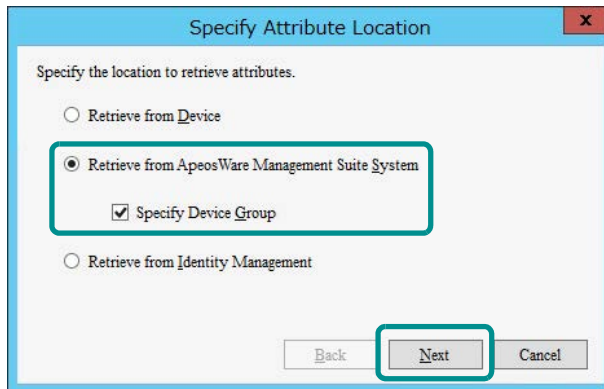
Specify Attribute Location

x

Specify the location to retrieve attributes.

Retrieve from Device

Retrieve from ApeosWare Management Suite System

Specify Device Group

Retrieve from Identity Management

Back

Next

Cancel